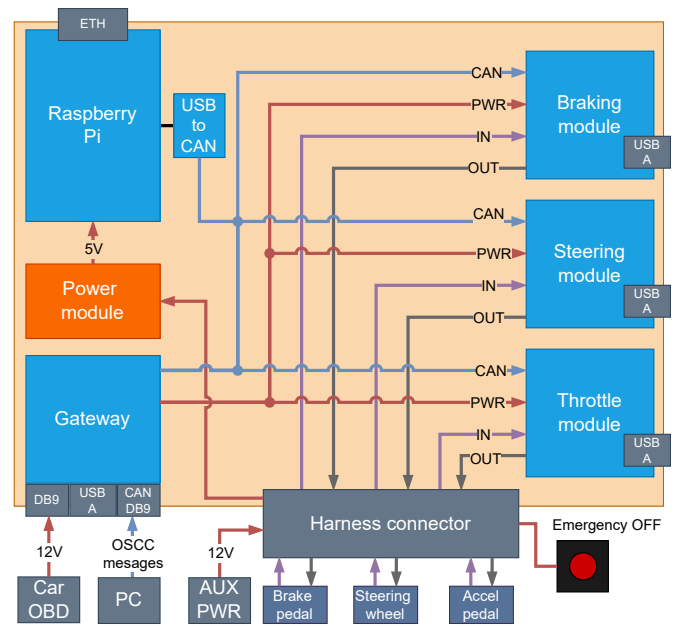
ETH

Raspberry Pi

USB to CAN

5V

Power module

Gateway

DB9

USB A

CAN DB9

CAN

PWR

IN

OUT

Braking module

USB A

CAN

PWR

IN

OUT

Steering module

USB A

CAN

PWR

IN

OUT

Throttle module

USB A

Harness connector

Emergency OFF

12V

Car OBD

OSCC mesages

PC

12V

AUX PWR

Brake pedal

Steering wheel

Accel pedal